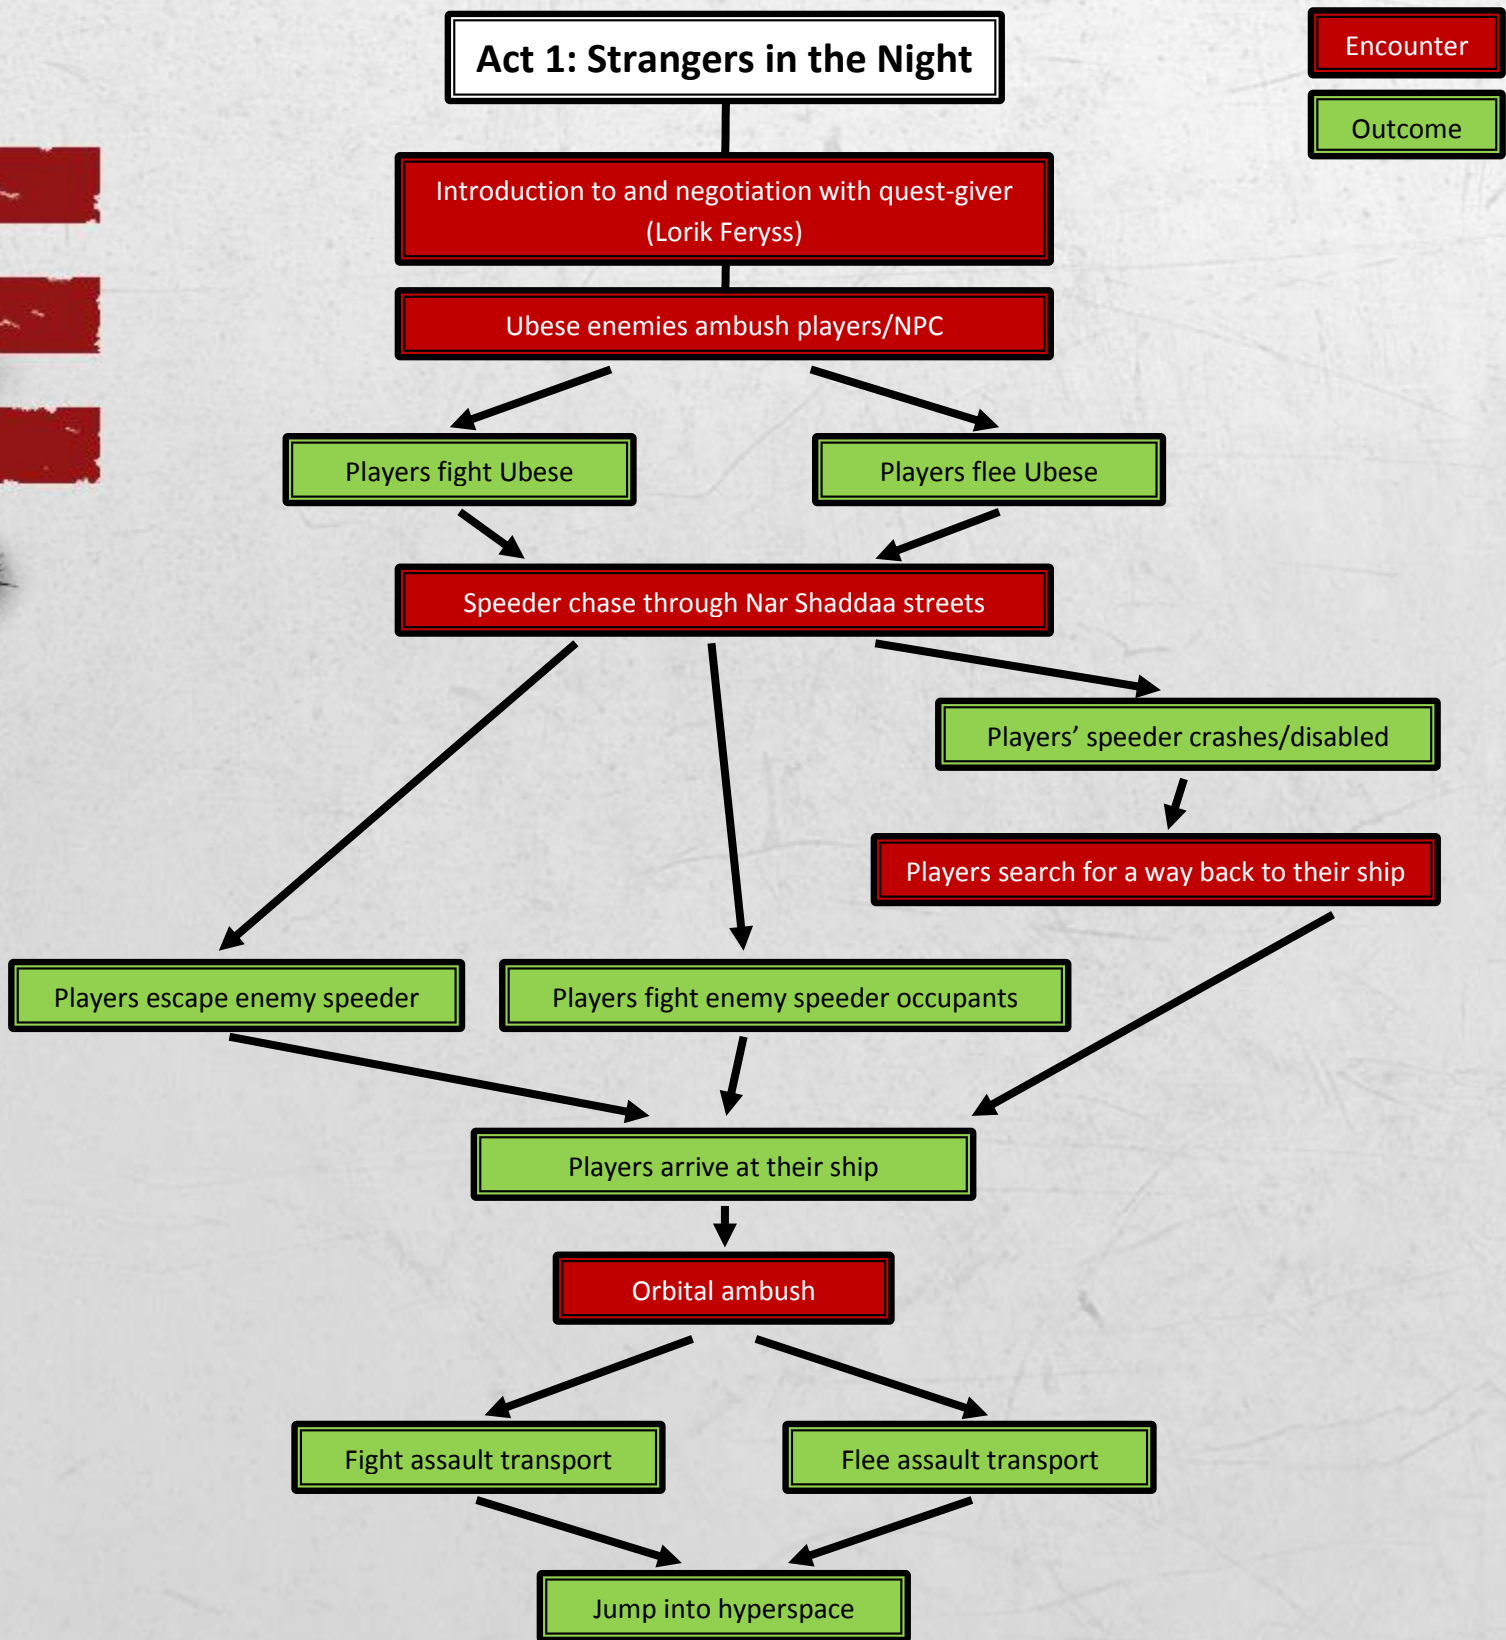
Act 1: Strangers in the Night

Encounter

Outcome

Introduction to and negotiation with quest-giver (Lorik Feryss)

Ubese enemies ambush players/NPC

Players fight Ubese

Players flee Ubese

Speeder chase through Nar Shaddaa streets

Players' speeder crashes/disabled

Players search for a way back to their ship

Players escape enemy speeder

Players fight enemy speeder occupants

Players arrive at their ship

Orbital ambush

Fight assault transport

Flee assault transport

Jump into hyperspace